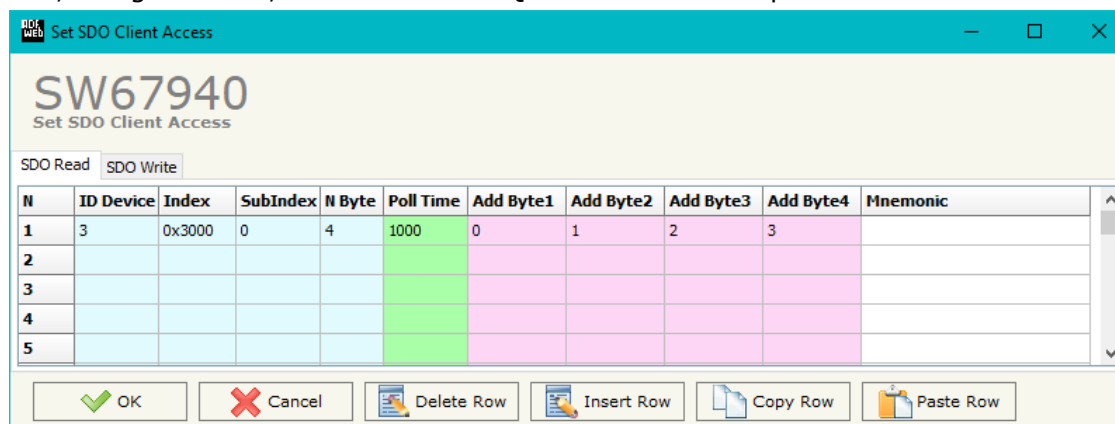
ADF WEB Set SDO Client Access

SW67940
Set SDO Client Access

SDO Read SDO Write

| N | ID Device | Index | SubIndex | N Byte | Poll Time | Add Byte1 | Add Byte2 | Add Byte3 | Add Byte4 | Mnemonic |
|---|---|---|---|---|---|---|---|---|---|---|
| 1 | 3 | 0x3000 | 0 | 4 | 1000 | 0 | 1 | 2 | 3 | |
| 2 | | | | | | | | | | |
| 3 | | | | | | | | | | |
| 4 | | | | | | | | | | |
| 5 | | | | | | | | | | |

OK Cancel Delete Row Insert Row Copy Row Paste Row